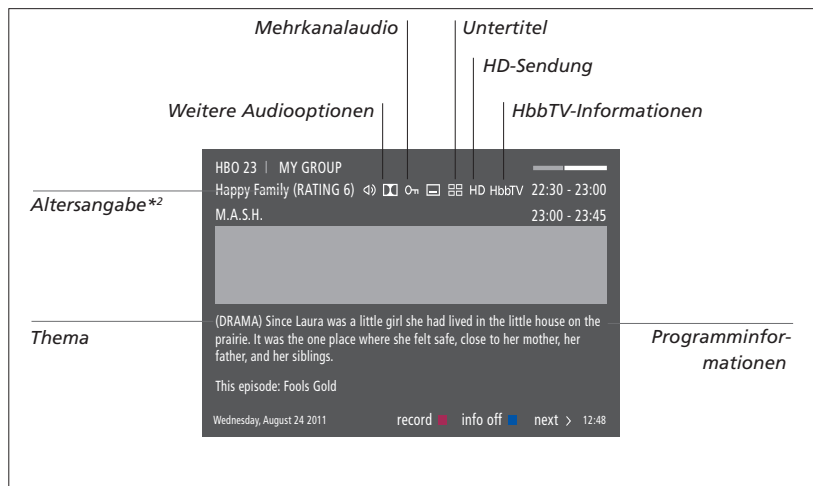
Mehrkanalaudio

Untertitel

HD-Sendung

Weitere Audiooptionen

HbbTV-Informationen

HBO 23 | MY GROUP

Altersangabe*²

Happy Family (RATING 6) HD HbbTV 22:30 - 23:00

M.A.S.H. 23:00 - 23:45

Thema

(DRAMA) Since Laura was a little girl she had lived in the little house on the prairie. It was the one place where she felt safe, close to her mother, her father, and her siblings.

Programminformationen

This episode: Fools Gold

Wednesday, August 24 2011 record info off next › 12:48